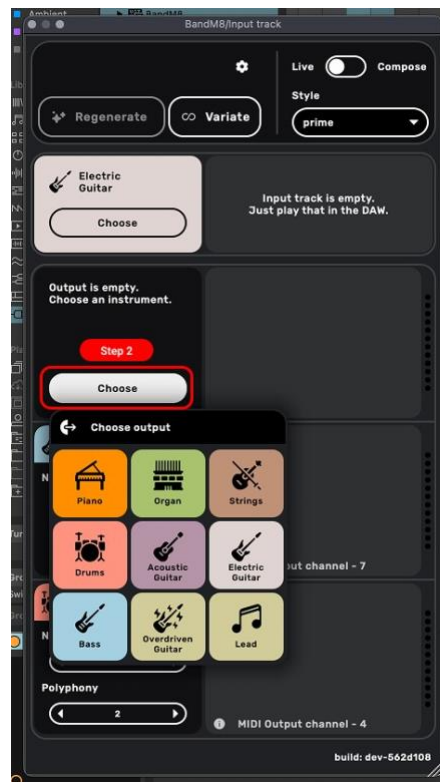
Ambient
BandM8
BandM8/Input track

Live
Compose
Style
Regenerate
Variate
prime

Electric Guitar
Choose

Input track is empty.
Just play that in the DAW.

Output is empty.
Choose an instrument.

Step 2
Choose

Choose output

Piano
Organ
Strings
Drums
Acoustic Guitar
Electric Guitar
Bass
Overdriven Guitar
Lead

put channel - 7

N
N

Polyphony
2

MIDI Output channel - 4

build: dev-562d108